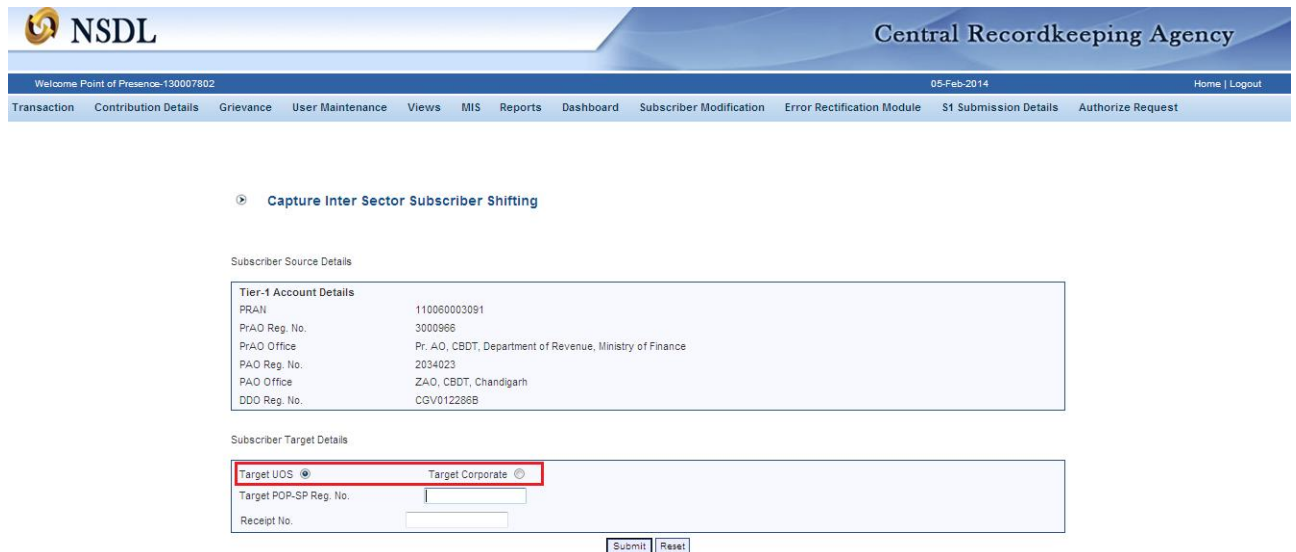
NSDL

Central Recordkeeping Agency

Welcome Point of Presence-130007802

05-Feb-2014

Home | Logout

Transaction Contribution Details Grievance User Maintenance Views MIS Reports Dashboard Subscriber Modification Error Rectification Module S1 Submission Details Authorize Request

Capture Inter Sector Subscriber Shifting

Subscriber Source Details

| Tier-1 Account Details | |
|---|---|
| PRAN | 110060003091 |
| PrAO Reg. No. | 3000966 |
| PrAO Office | Pr. AO, CBDT, Department of Revenue, Ministry of Finance |
| PAO Reg. No. | 2034023 |
| PAO Office | ZAO, CBDT, Chandigarh |
| DDO Reg. No. | CGV012286B |

Subscriber Target Details

Target UOS Target Corporate

Target POP-SP Reg. No.

Receipt No.

Submit Reset